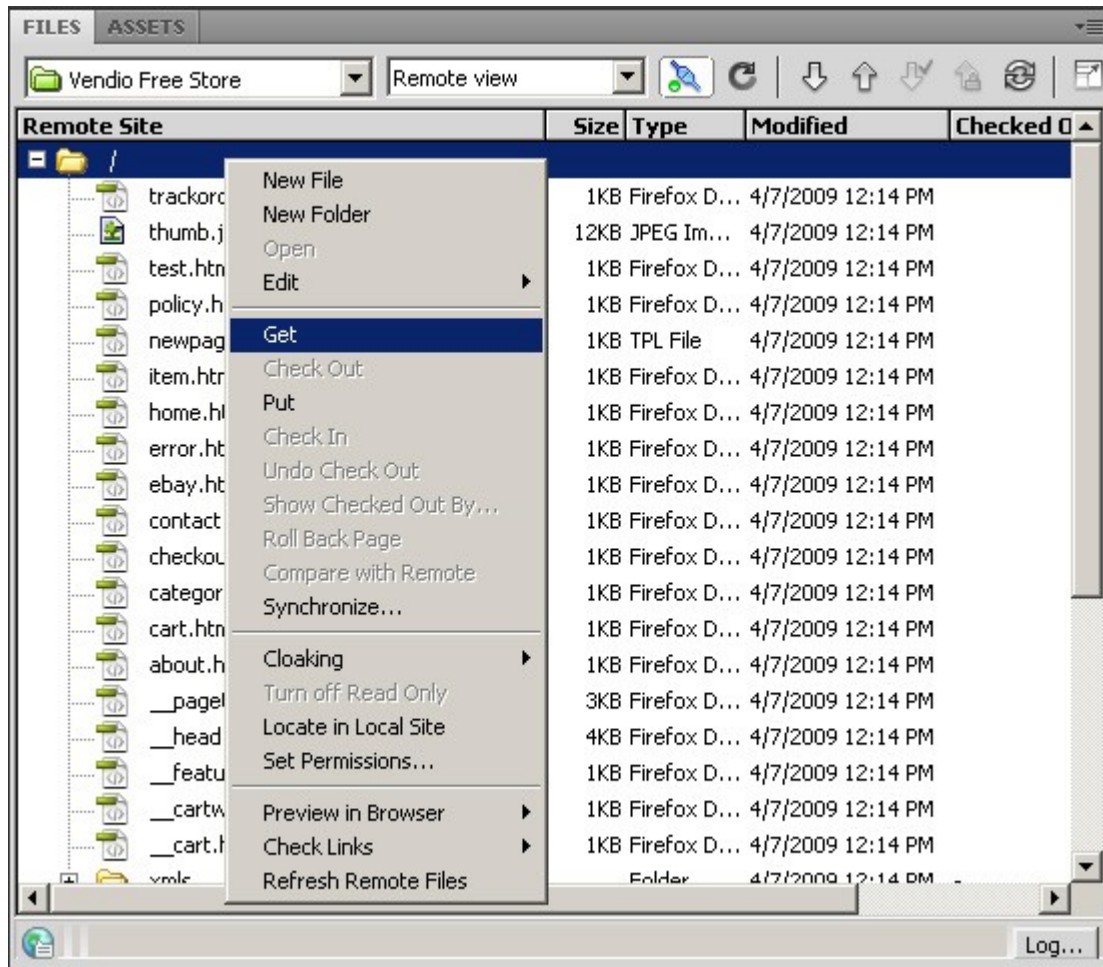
FILES ASSETS

Vendio Free Store
Remote view

| Remote Site | Size | Type | Modified | Checked O |
|---|---|---|---|---|
| / | | | | |
| trackorc | 1KB | Firefox D... | 4/7/2009 12:14 PM | |
| thumb.j | 12KB | JPEG Im... | 4/7/2009 12:14 PM | |
| test.htm | 1KB | Firefox D... | 4/7/2009 12:14 PM | |
| policy.h | 1KB | Firefox D... | 4/7/2009 12:14 PM | |
| newpag | 1KB | TPL File | 4/7/2009 12:14 PM | |
| item.htr | 1KB | Firefox D... | 4/7/2009 12:14 PM | |
| home.ht | 1KB | Firefox D... | 4/7/2009 12:14 PM | |
| error.ht | 1KB | Firefox D... | 4/7/2009 12:14 PM | |
| ebay.ht | 1KB | Firefox D... | 4/7/2009 12:14 PM | |
| contact | 1KB | Firefox D... | 4/7/2009 12:14 PM | |
| checkou | 1KB | Firefox D... | 4/7/2009 12:14 PM | |
| categor | 1KB | Firefox D... | 4/7/2009 12:14 PM | |
| cart.htm | 1KB | Firefox D... | 4/7/2009 12:14 PM | |
| about.h | 1KB | Firefox D... | 4/7/2009 12:14 PM | |
| __page | 3KB | Firefox D... | 4/7/2009 12:14 PM | |
| __head | 4KB | Firefox D... | 4/7/2009 12:14 PM | |
| __featu | 1KB | Firefox D... | 4/7/2009 12:14 PM | |
| __cartw | 1KB | Firefox D... | 4/7/2009 12:14 PM | |
| __cart.h | 1KB | Firefox D... | 4/7/2009 12:14 PM | |
| xmls | | Folder | 4/7/2009 12:14 PM | - |

New File
New Folder
Open
Edit
Get
Check Out
Put
Check In
Undo Check Out
Show Checked Out By...
Roll Back Page
Compare with Remote
Synchronize...
Cloaking
Turn off Read Only
Locate in Local Site
Set Permissions...
Preview in Browser
Check Links
Refresh Remote Files

Log...